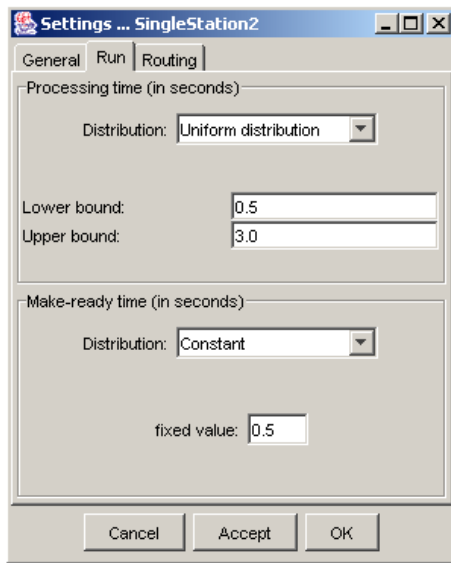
Settings ... SingleStation2

General Run Routing

Processing time (in seconds)

Distribution: Uniform distribution

Lower bound: 0.5
Upper bound: 3.0

Make-ready time (in seconds)

Distribution: Constant

fixed value: 0.5

Cancel Accept OK